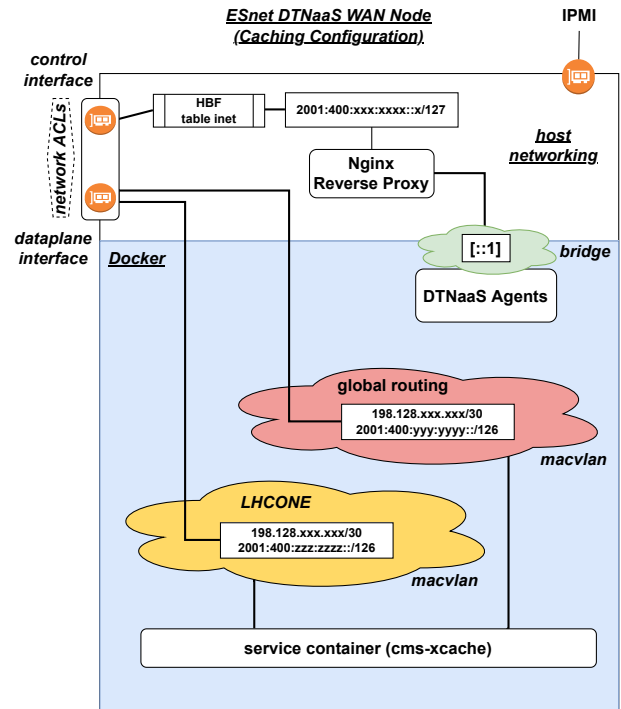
ESnet DTNaaS WAN Node (Caching Configuration)

IPMI

control interface

network ACLs

HBF table inet

2001:400:xxx:xxxx::x/127

host networking

Nginx Reverse Proxy

dataplane interface

Docker

[::1]

bridge

DTNaaS Agents

global routing

198.128.xxx.xxx/30
2001:400:yyy:yyyy::/126

macvlan

LHCONE

198.128.xxx.xxx/30
2001:400:zzz:zzzz::/126

macvlan

service container (cms-xcache)